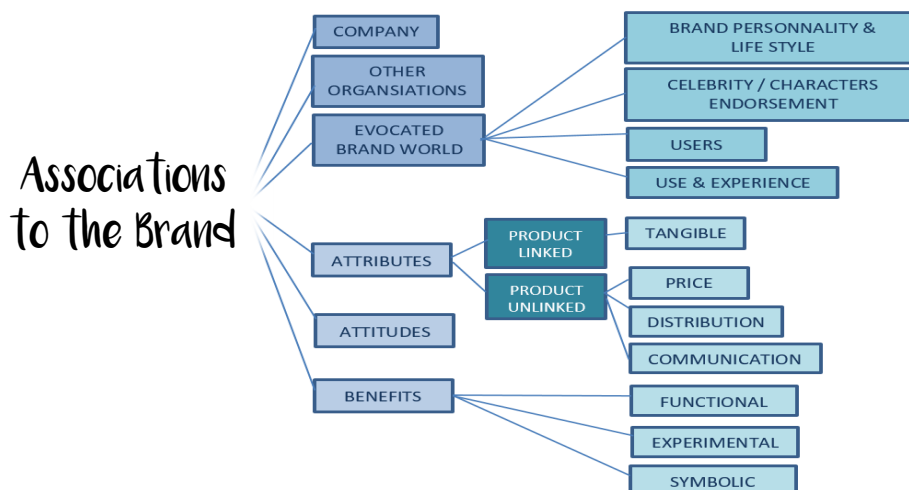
Associations to the Brand

COMPANY

OTHER ORGANSIATIONS

EVOCATED BRAND WORLD

BRAND PERSONNALITY & LIFE STYLE

CELEBRITY / CHARACTERS ENDORSEMENT

USERS

USE & EXPERIENCE

ATTRIBUTES

PRODUCT LINKED

TANGIBLE

PRODUCT UNLINKED

PRICE

DISTRIBUTION

COMMUNICATION

ATTITUDES

BENEFITS

FUNCTIONAL

EXPERIMENTAL

SYMBOLIC